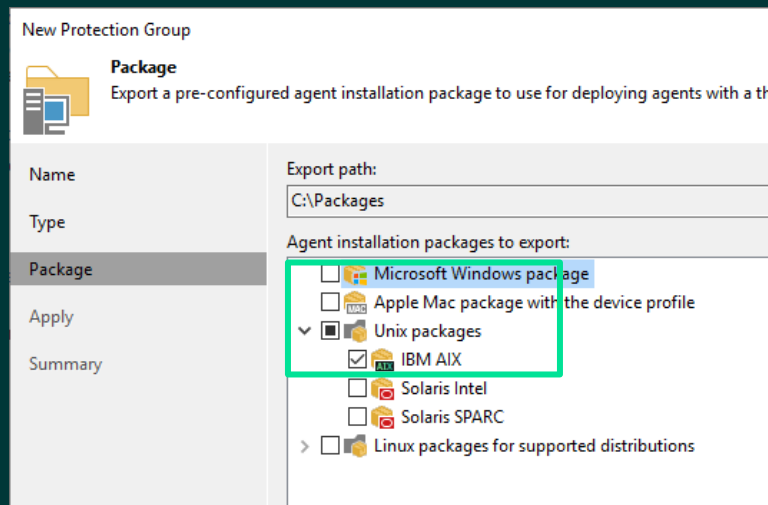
New Protection Group

Package
Export a pre-configured agent installation package to use for deploying agents with a th

Name
Type
Package
Apply
Summary

Export path:
C:\Packages

Agent installation packages to export:
Microsoft Windows package
MAC Apple Mac package with the device profile
Unix packages
AIX IBM AIX
Solaris Intel
Solaris SPARC
Linux packages for supported distributions